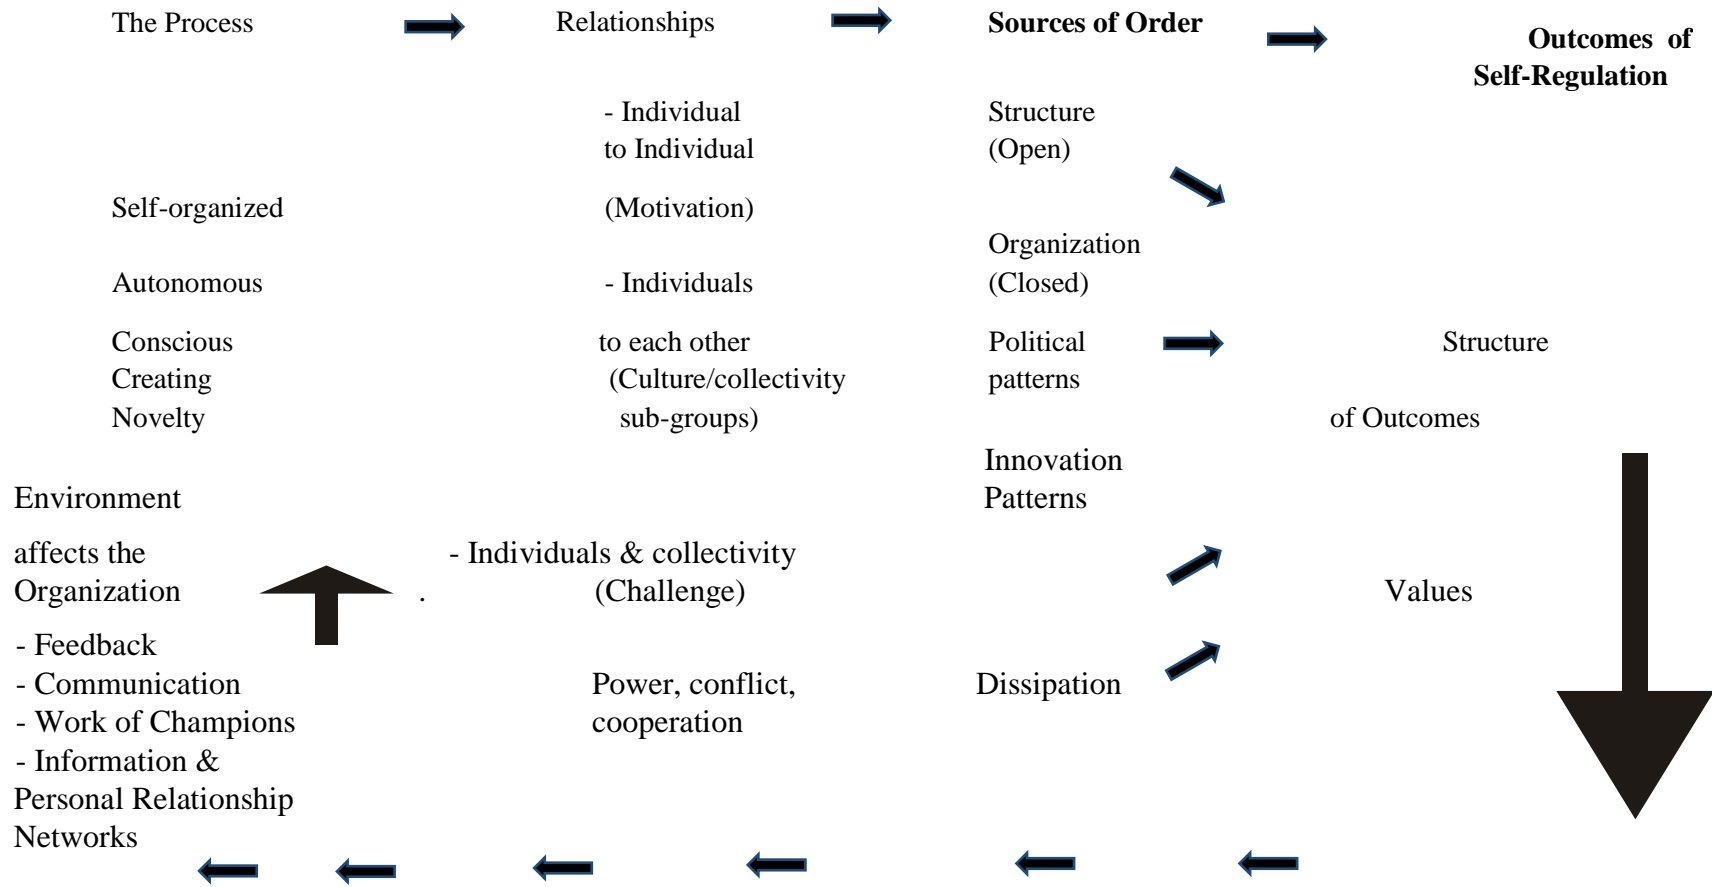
The Process

Relationships

Sources of Order

Outcomes of Self-Regulation

- Individual to Individual (Motivation)

Structure (Open)

Self-organized

Organization (Closed)

Autonomous

- Individuals to each other (Culture/collectivity sub-groups)

Conscious Creating Novelty

Political patterns

Structure of Outcomes

Innovation Patterns

Environment affects the Organization

- Individuals & collectivity (Challenge)

Values

- Feedback
- Communication
- Work of Champions
- Information & Personal Relationship Networks

Power, conflict, cooperation

Dissipation